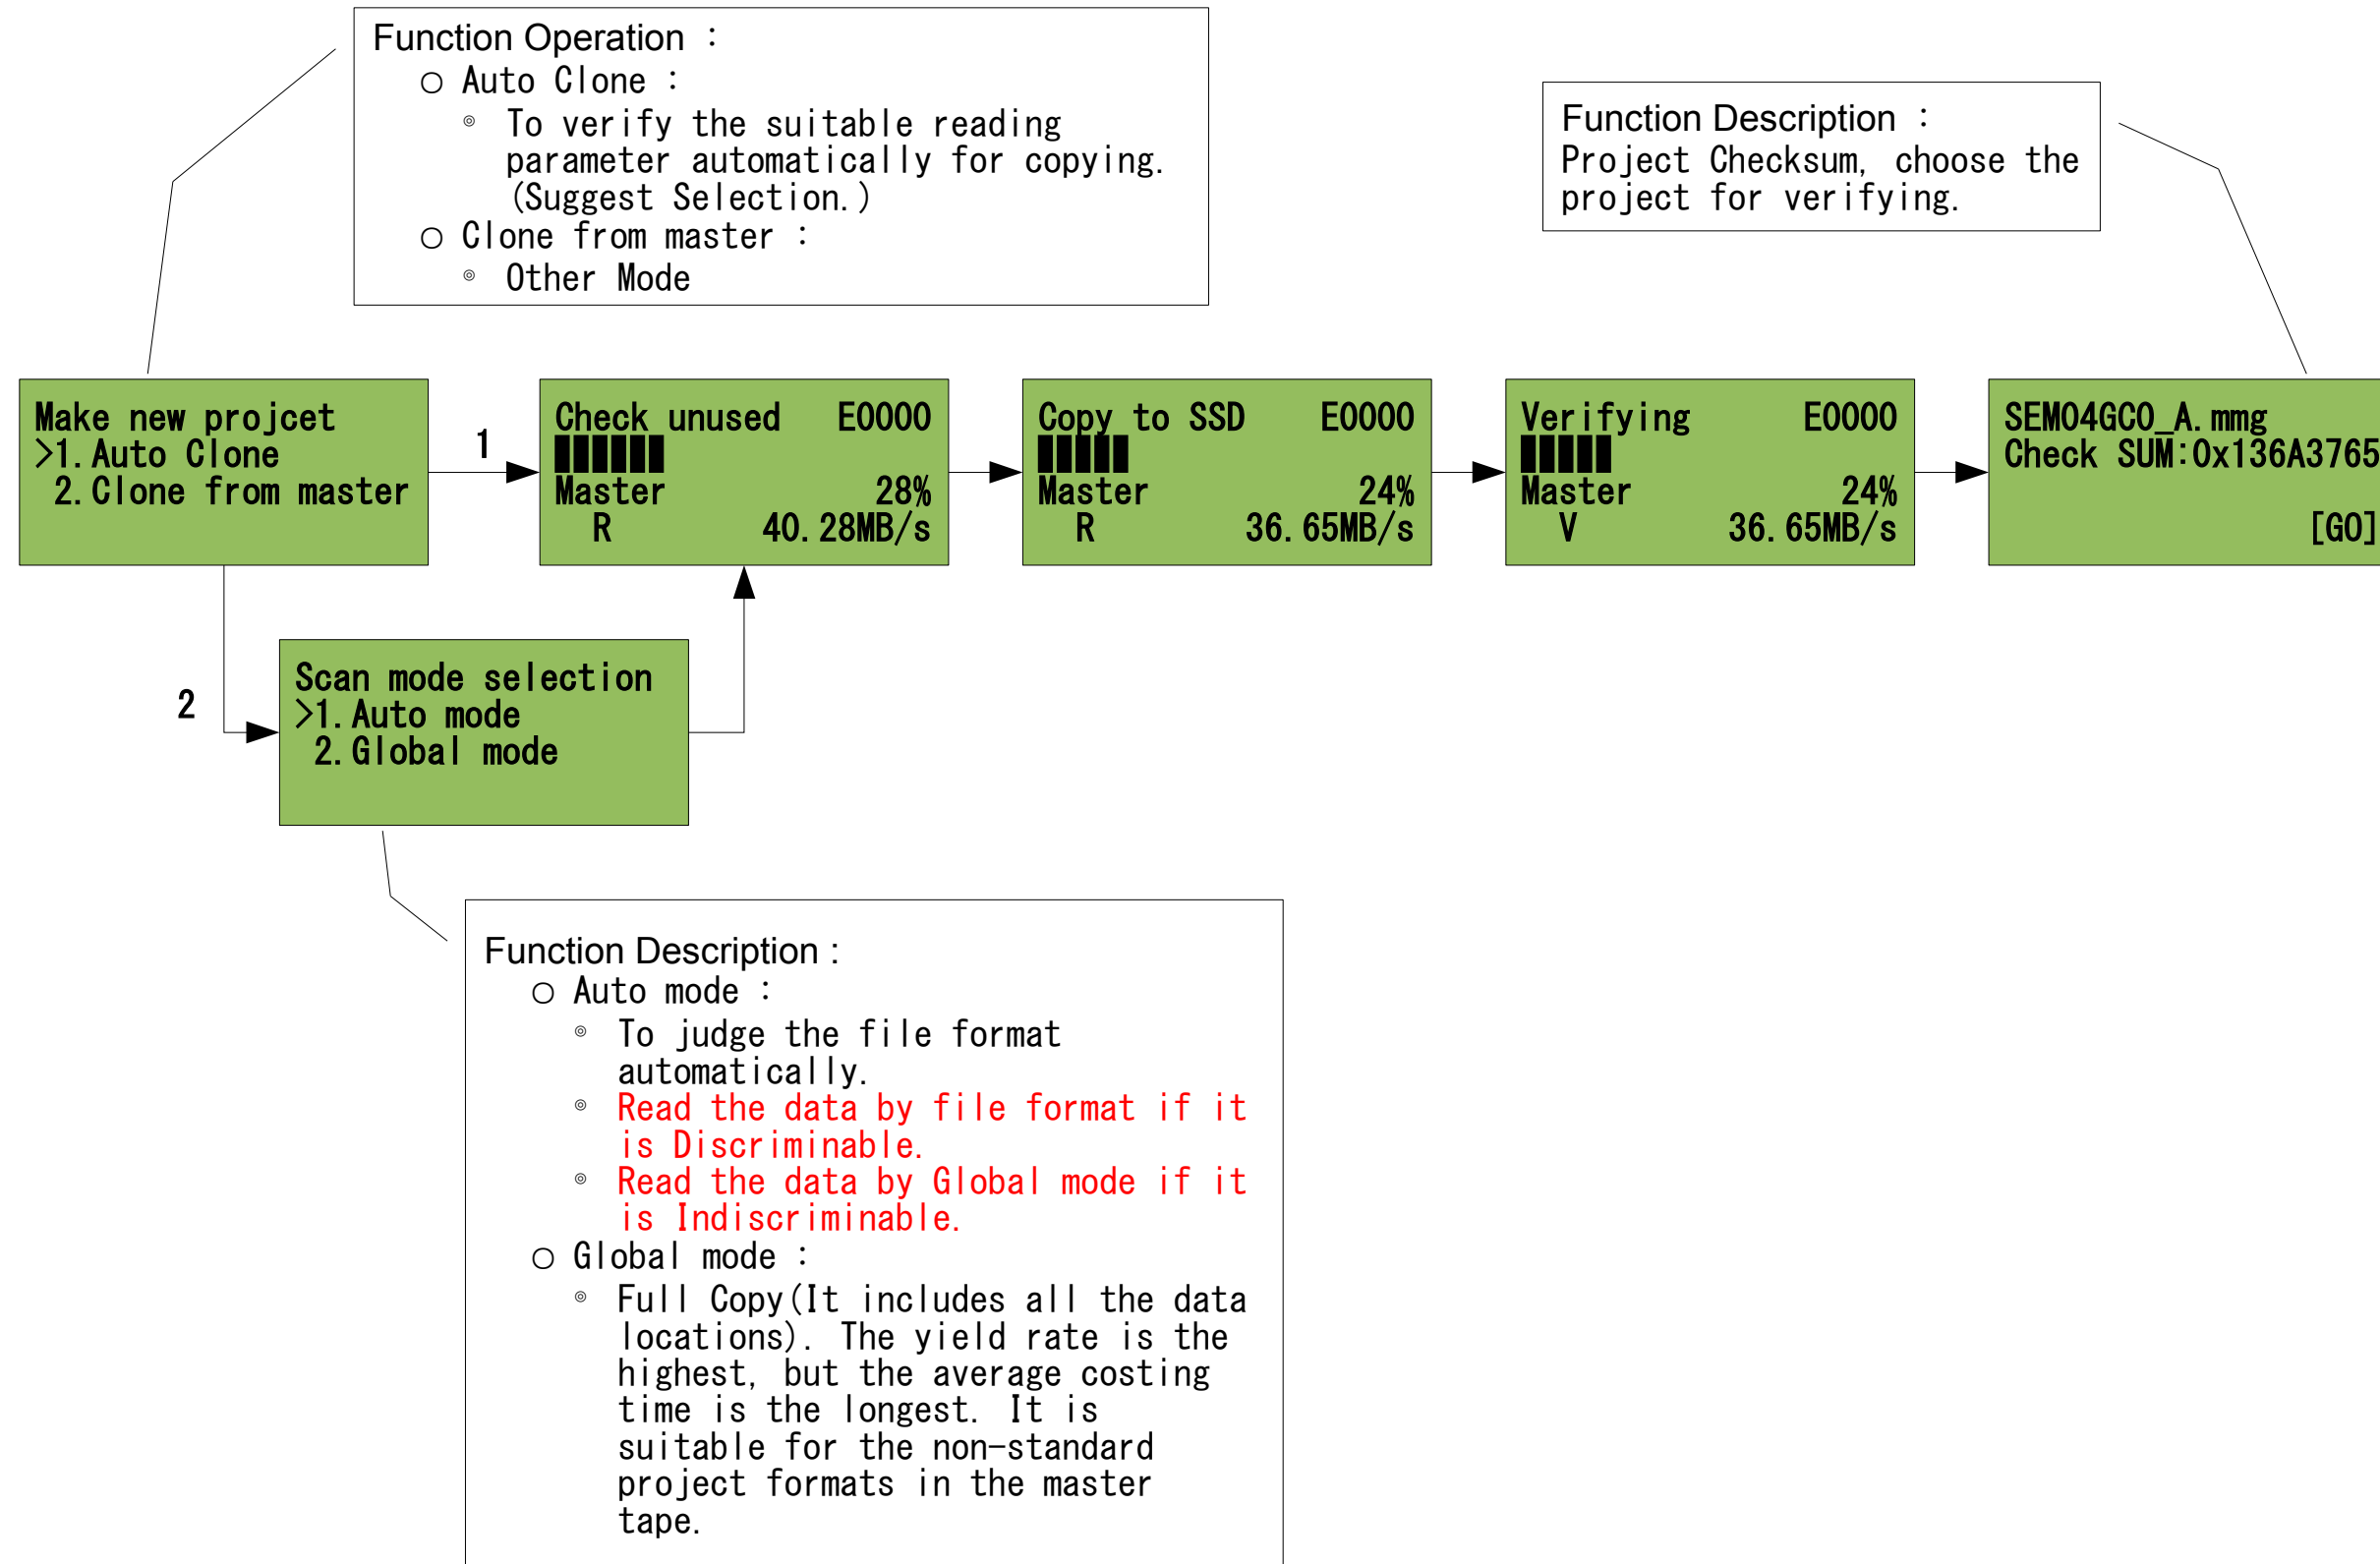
Function Operation ：
○ Auto Clone ：
◎ To verify the suitable reading parameter automatically for copying.(Suggest Selection.)
○ Clone from master ：
◎ Other Mode

Function Description ：
Project Checksum, choose the project for verifying.

Make new projcet
>1.Auto Clone
2.Clone from master

1

Check unused E0000
██████
Master 28%
R 40.28MB/s

Copy to SSD E0000
█████
Master 24%
R 36.65MB/s

Verifying E0000
█████
Master 24%
V 36.65MB/s

SEM04GC0_A.mmg
Check SUM:0x136A3765
[GO]

2

Scan mode selection
>1.Auto mode
2.Global mode

Function Description :
○ Auto mode ：
◎ To judge the file format automatically.
◎ Read the data by file format if it is Discriminable.
◎ Read the data by Global mode if it is Indiscriminable.
○ Global mode ：
◎ Full Copy(It includes all the data locations). The yield rate is the highest, but the average costing time is the longest. It is suitable for the non-standard project formats in the master tape.